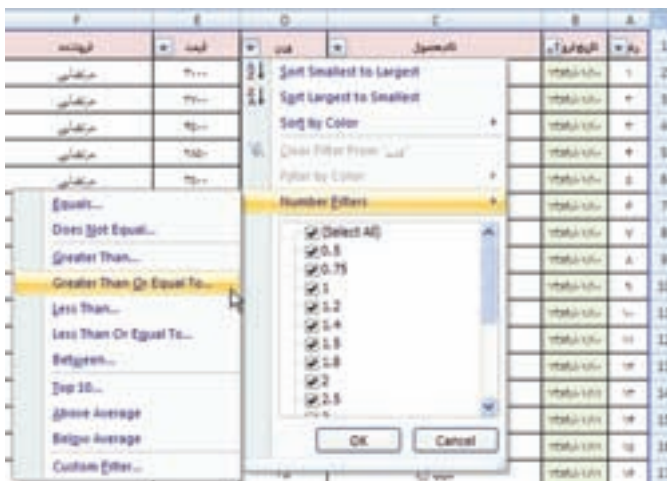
| F | E | D | C | B | A |
|---|---|---|---|---|---|
| فروشنده | قیمت | وزن | نام محصول | تاریخ ورود | ردیف |

Sort Smallest to Largest
Sort Largest to Smallest
Sort by Color
Clear Filter From "وزن"
Filter by Color
Number Filters

(Select All)
0.5
0.75
1
1.2
1.4
1.5
1.8
2
2.5

OK
Cancel

Equals...
Does Not Equal...
Greater Than...
Greater Than Or Equal To...
Less Than...
Less Than Or Equal To...
Between...
Top 10...
Above Average
Below Average
Custom Filter...